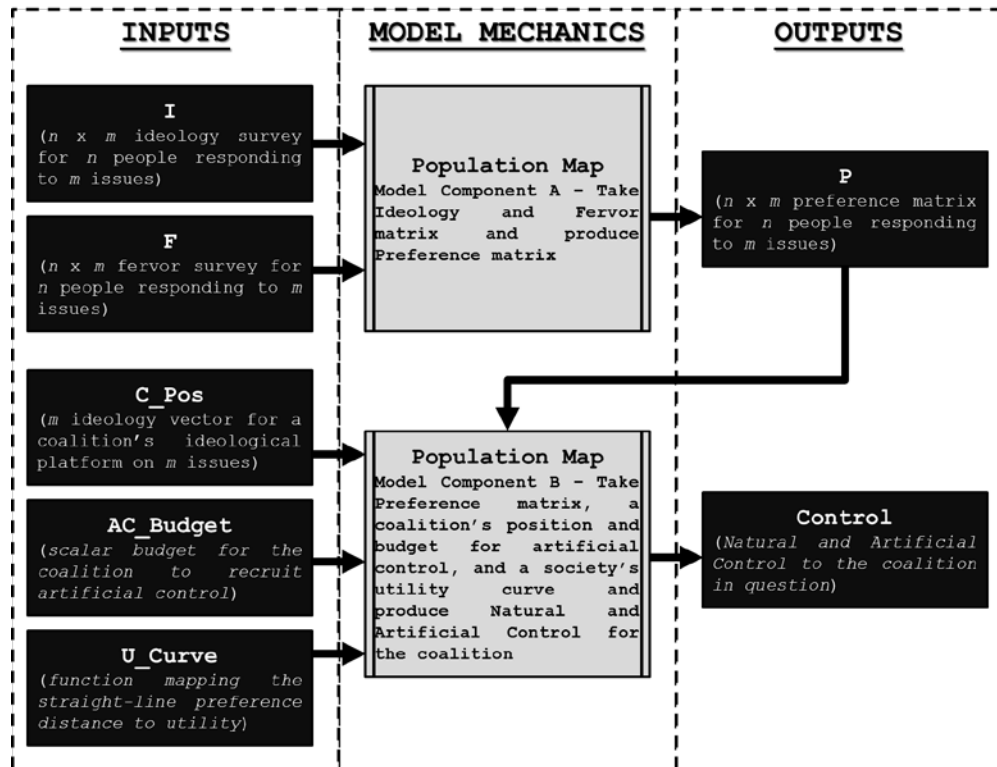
INPUTS

MODEL MECHANICS

OUTPUTS

I
($n$ x $m$ ideology survey for $n$ people responding to $m$ issues)

F
($n$ x $m$ fervor survey for $n$ people responding to $m$ issues)

C_Pos
($m$ ideology vector for a coalition's ideological platform on $m$ issues)

AC_Budget
(scalar budget for the coalition to recruit artificial control)

U_Curve
(function mapping the straight-line preference distance to utility)

Population Map
Model Component A – Take Ideology and Fervor matrix and produce Preference matrix

Population Map
Model Component B – Take Preference matrix, a coalition's position and budget for artificial control, and a society's utility curve and produce Natural and Artificial Control for the coalition

P
($n$ x $m$ preference matrix for $n$ people responding to $m$ issues)

Control
(Natural and Artificial Control to the coalition in question)